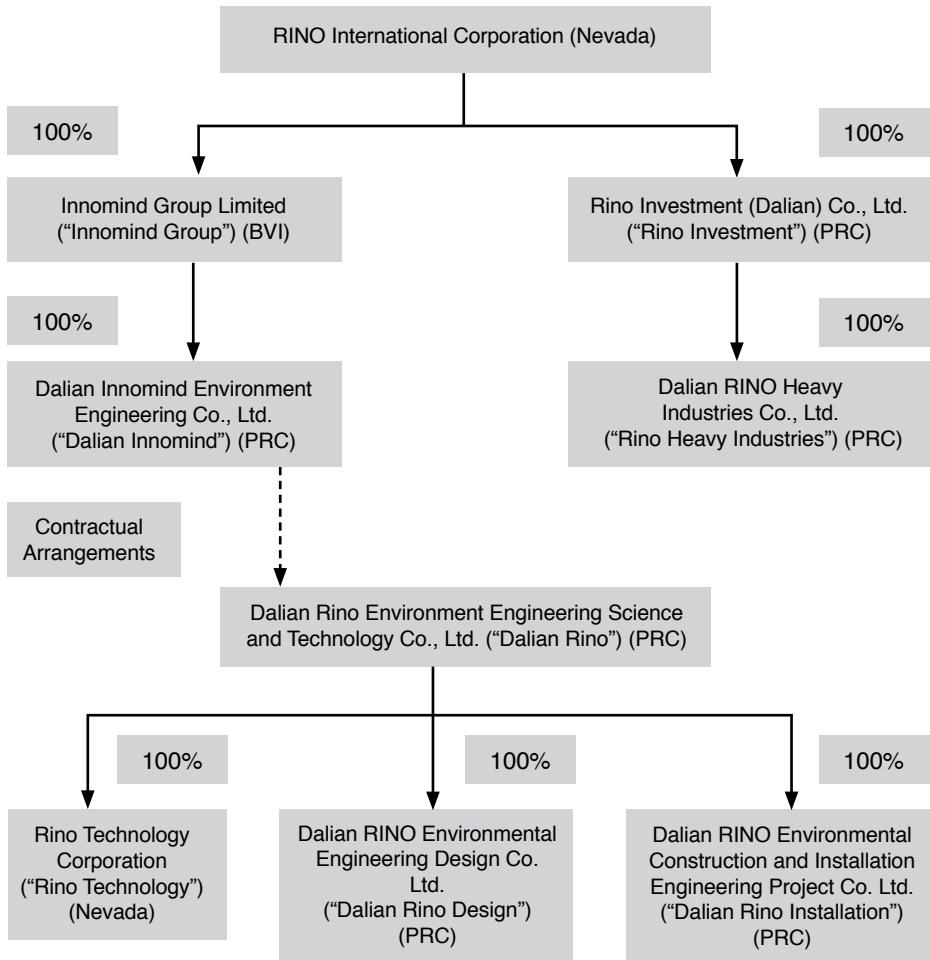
RINO International Corporation (Nevada)

100%

100%

Innomind Group Limited ("Innomind Group") (BVI)

Rino Investment (Dalian) Co., Ltd. ("Rino Investment") (PRC)

100%

100%

Dalian Innomind Environment Engineering Co., Ltd. ("Dalian Innomind") (PRC)

Dalian RINO Heavy Industries Co., Ltd. ("Rino Heavy Industries") (PRC)

Contractual Arrangements

Dalian Rino Environment Engineering Science and Technology Co., Ltd. ("Dalian Rino") (PRC)

100%

100%

100%

Rino Technology Corporation ("Rino Technology") (Nevada)

Dalian RINO Environmental Engineering Design Co. Ltd. ("Dalian Rino Design") (PRC)

Dalian RINO Environmental Construction and Installation Engineering Project Co. Ltd. ("Dalian Rino Installation") (PRC)